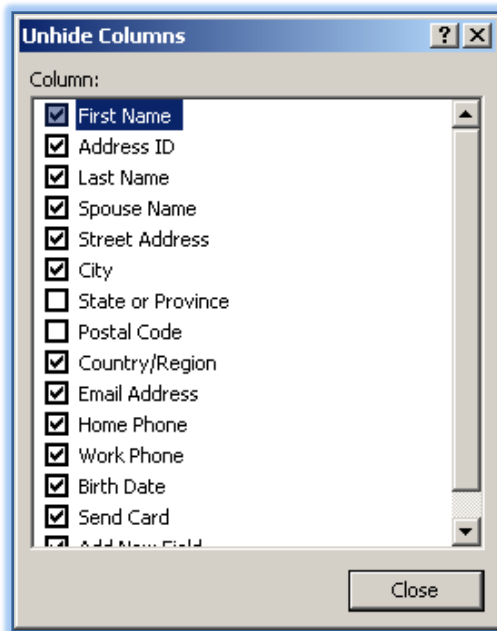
Unhide Columns

?
X

Column:

First Name
Address ID
Last Name
Spouse Name
Street Address
City
State or Province
Postal Code
Country/Region
Email Address
Home Phone
Work Phone
Birth Date
Send Card
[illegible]

Close